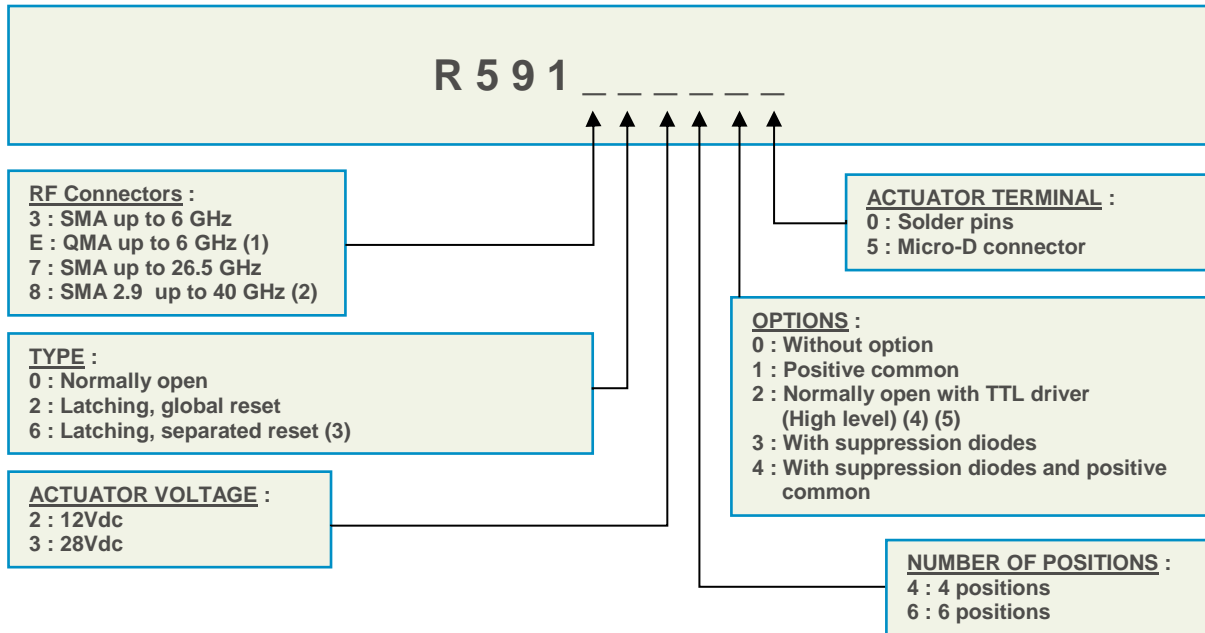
R 5 9 1 _ _ _ _ _ _

RF Connectors :
3 : SMA up to 6 GHz
E : QMA up to 6 GHz (1)
7 : SMA up to 26.5 GHz
8 : SMA 2.9 up to 40 GHz (2)

ACTUATOR TERMINAL :
0 : Solder pins
5 : Micro-D connector

TYPE :
0 : Normally open
2 : Latching, global reset
6 : Latching, separated reset (3)

OPTIONS :
0 : Without option
1 : Positive common
2 : Normally open with TTL driver (High level) (4) (5)
3 : With suppression diodes
4 : With suppression diodes and positive common

ACTUATOR VOLTAGE :
2 : 12Vdc
3 : 28Vdc

NUMBER OF POSITIONS :
4 : 4 positions
6 : 6 positions